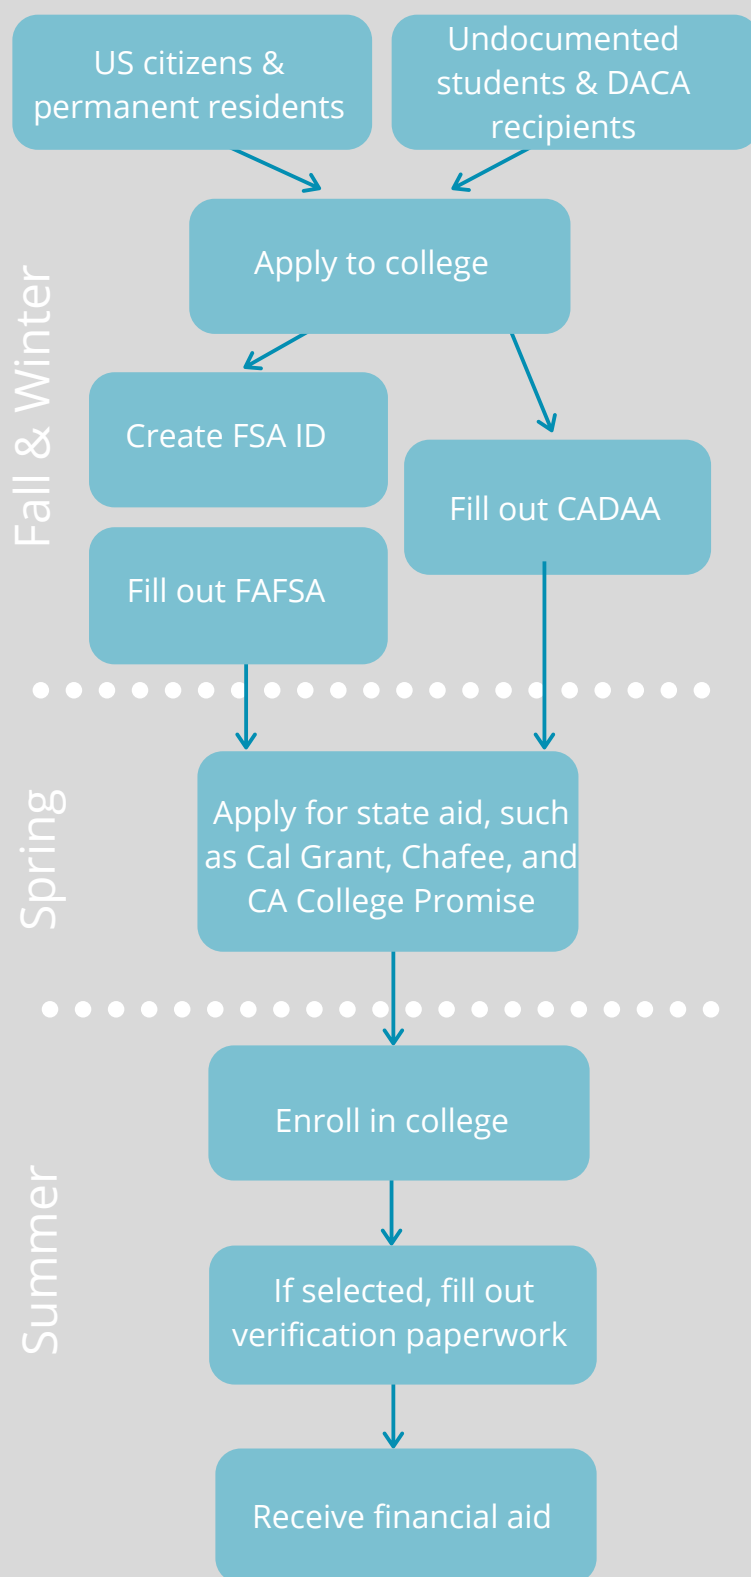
US citizens & permanent residents

Undocumented students & DACA recipients

Fall & Winter

Apply to college

Create FSA ID

Fill out FAFSA

Fill out CADAA

Spring

Apply for state aid, such as Cal Grant, Chafee, and CA College Promise

Summer

Enroll in college

If selected, fill out verification paperwork

Receive financial aid